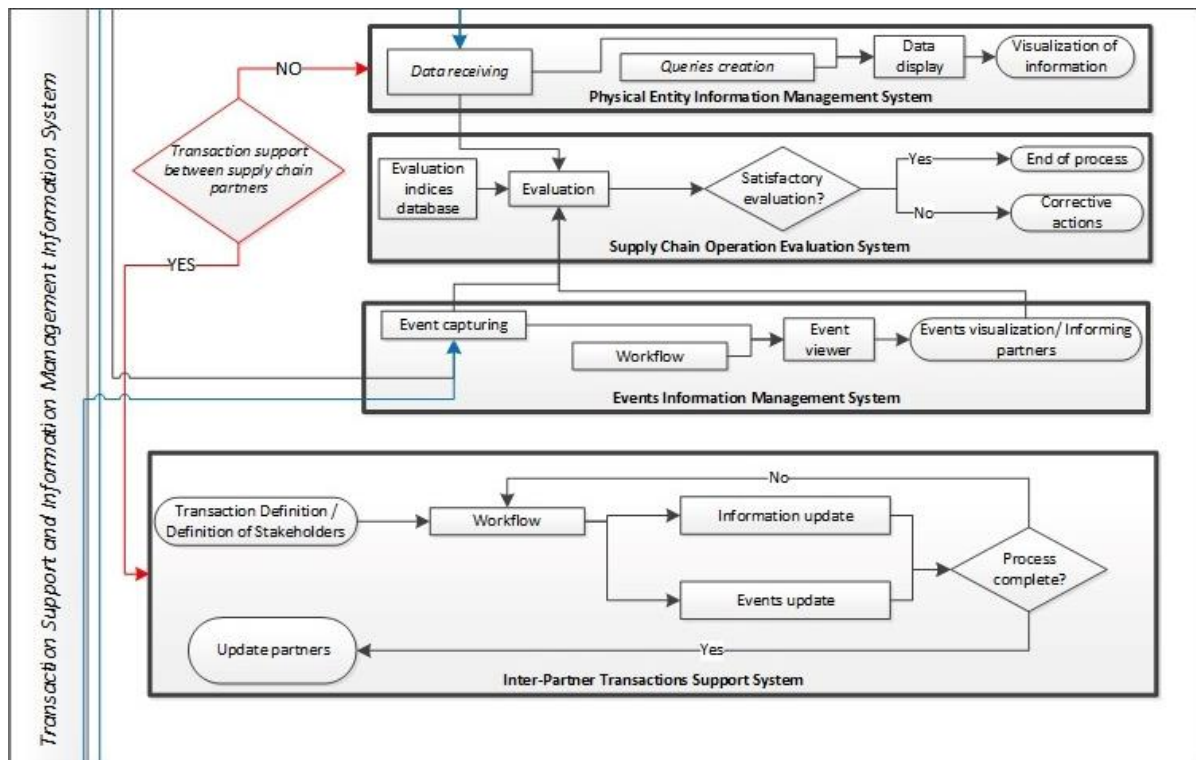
Transaction Support and Information Management Information System

NO

Transaction support between supply chain partners

YES

Data receiving

Queries creation

Data display

Visualization of information

Physical Entity Information Management System

Evaluation indices database

Evaluation

Satisfactory evaluation?

Yes

End of process

No

Corrective actions

Supply Chain Operation Evaluation System

Event capturing

Workflow

Event viewer

Events visualization/ Informing partners

Events Information Management System

No

Transaction Definition / Definition of Stakeholders

Workflow

Information update

Events update

Process complete?

Update partners

Yes

Inter-Partner Transactions Support System